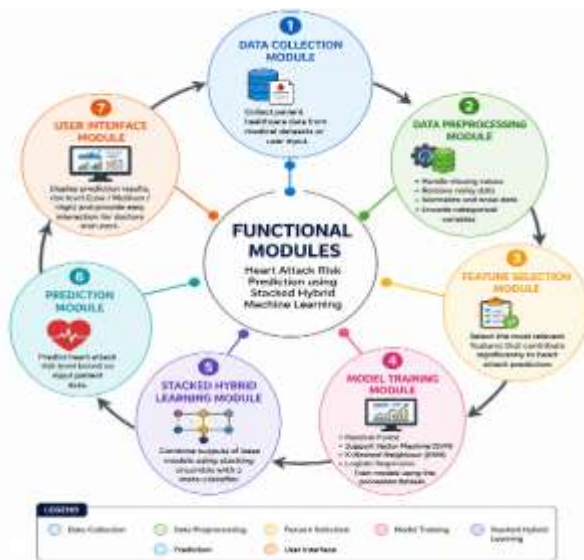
1
DATA COLLECTION MODULE
Collect patient healthcare data from medical datasets or user input.

2
DATA PREPROCESSING MODULE
• Handle missing values
• Remove noisy data
• Normalize and scale data
• Encode categorical variables

3
FEATURE SELECTION MODULE
Select the most relevant features that contribute significantly to heart attack prediction.

4
MODEL TRAINING MODULE
• Random Forest
• Support Vector Machine (SVM)
• K-Nearest Neighbour (KNN)
• Logistic Regression
Train models using the processed dataset.

5
STACKED HYBRID LEARNING MODULE
Combine outputs of base models using stacking ensemble with a meta-classifier.

6
PREDICTION MODULE
Predict heart attack risk level based on input patient data.

7
USER INTERFACE MODULE
Display prediction results, risk level (Low / Medium / High) and provide easy interaction for doctors and users.

FUNCTIONAL MODULES
Heart Attack Risk Prediction using Stacked Hybrid Machine Learning

LEGEND
Data Collection
Data Preprocessing
Feature Selection
Model Training
Stacked Hybrid Learning
Prediction
User Interface